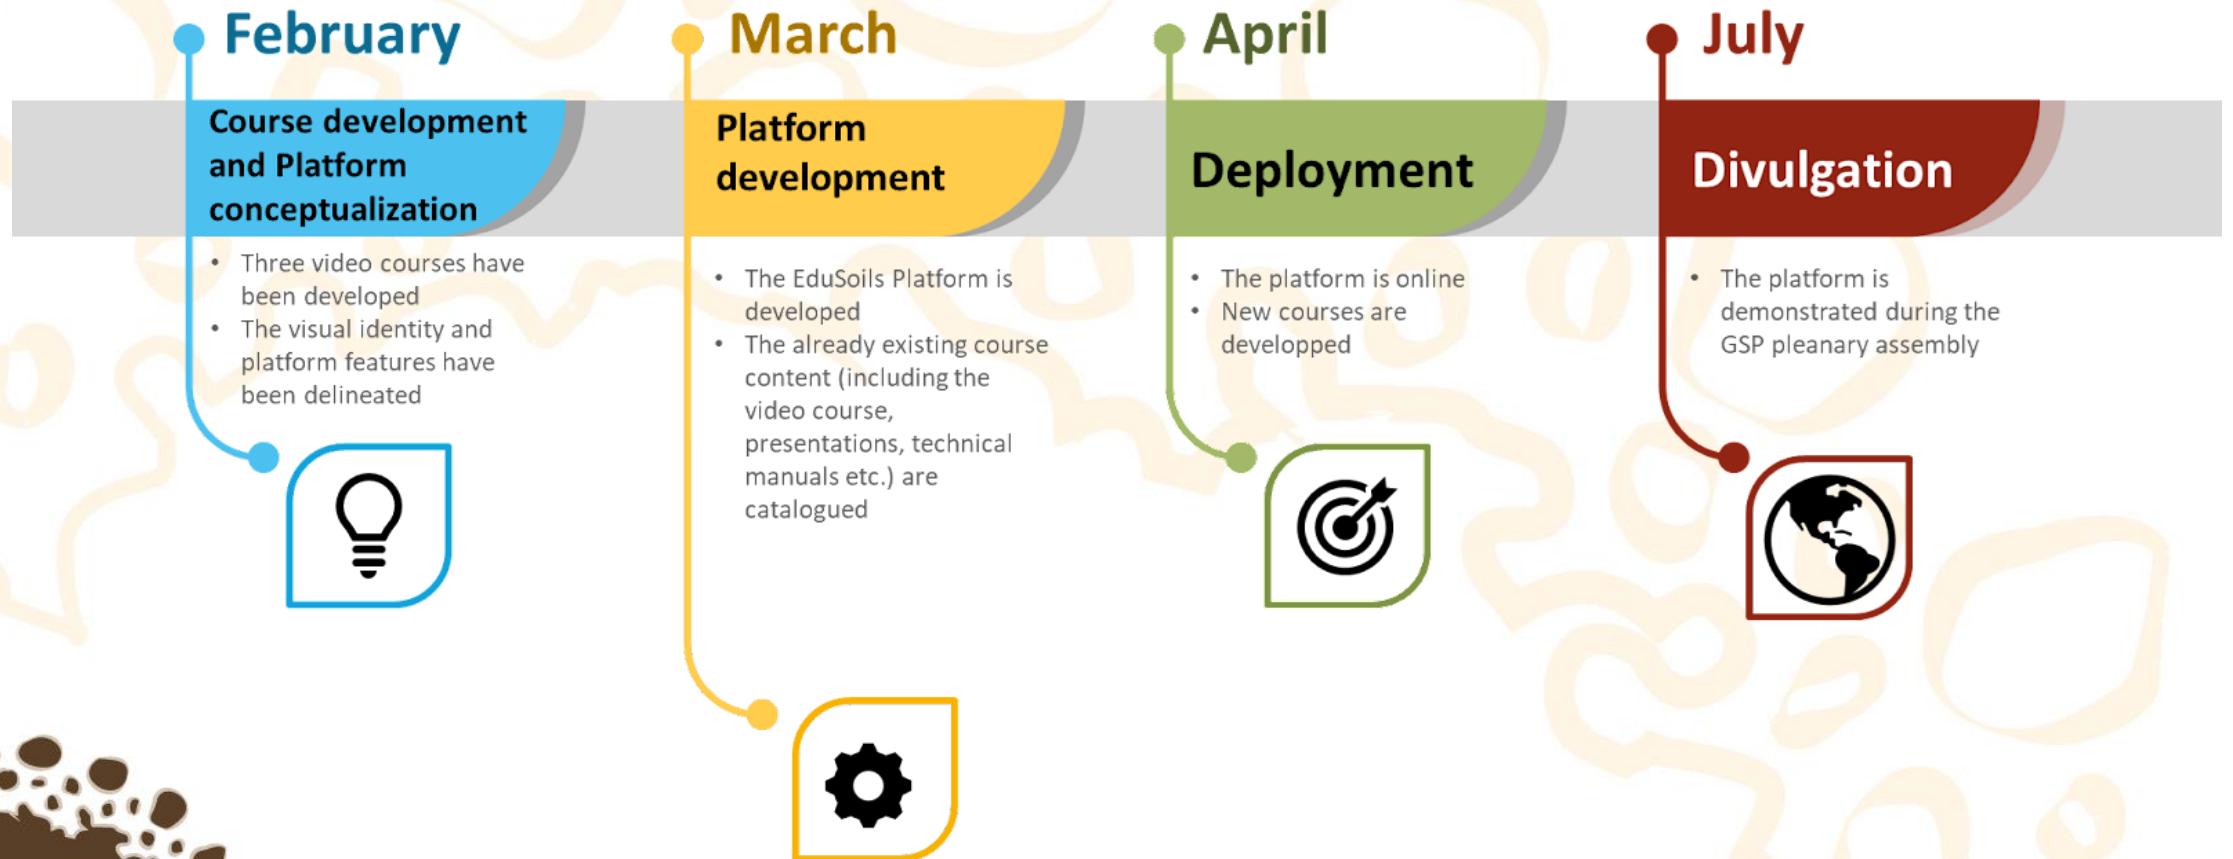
February

Course development and Platform conceptualization

- Three video courses have been developed
- The visual identity and platform features have been delineated

March

Platform development

- The EduSoils Platform is developed
- The already existing course content (including the video course, presentations, technical manuals etc.) are catalogued

April

Deployment

- The platform is online
- New courses are developped

July

Divulgation

- The platform is demonstrated during the GSP pleanary assembly